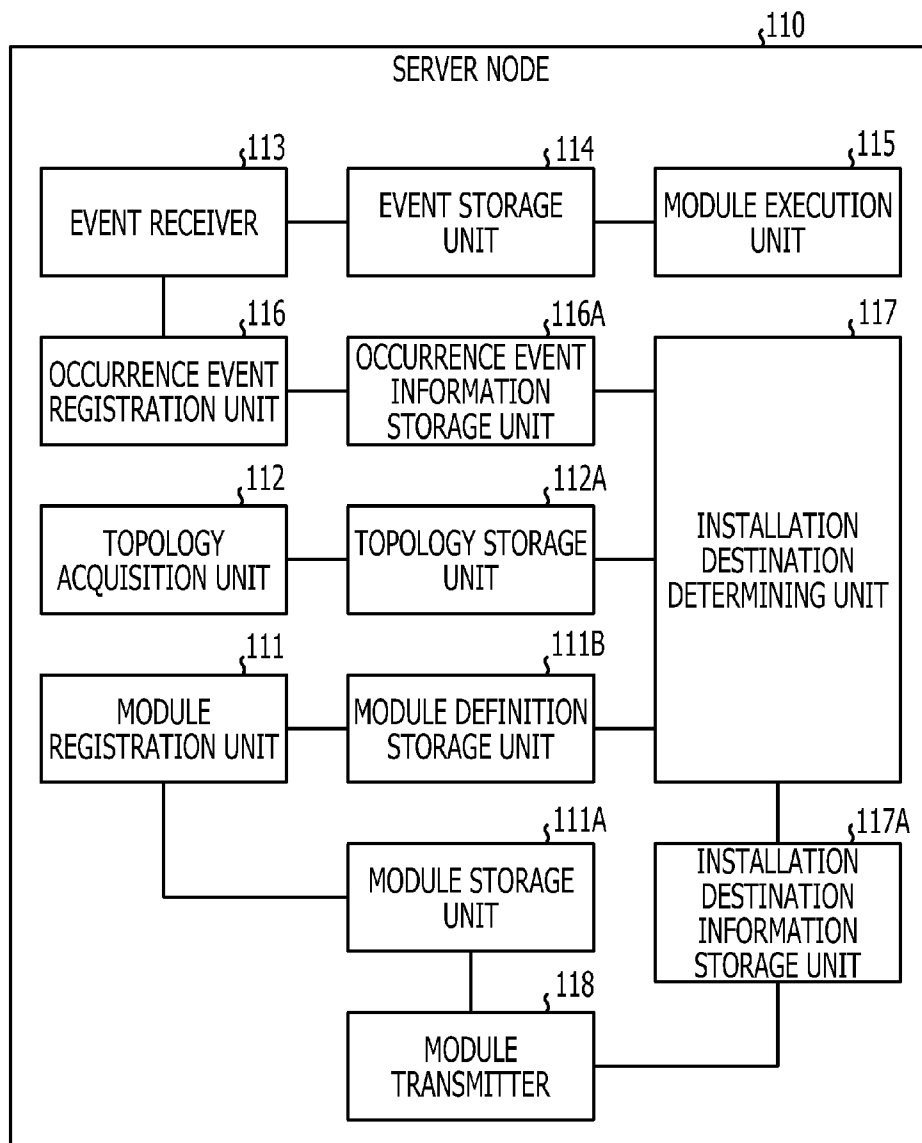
110

SERVER NODE

113
EVENT RECEIVER

114
EVENT STORAGE UNIT

115
MODULE EXECUTION UNIT

116
OCCURRENCE EVENT REGISTRATION UNIT

116A
OCCURRENCE EVENT INFORMATION STORAGE UNIT

117
INSTALLATION DESTINATION DETERMINING UNIT

112
TOPOLOGY ACQUISITION UNIT

112A
TOPOLOGY STORAGE UNIT

111
MODULE REGISTRATION UNIT

111B
MODULE DEFINITION STORAGE UNIT

111A
MODULE STORAGE UNIT

117A
INSTALLATION DESTINATION INFORMATION STORAGE UNIT

118
MODULE TRANSMITTER